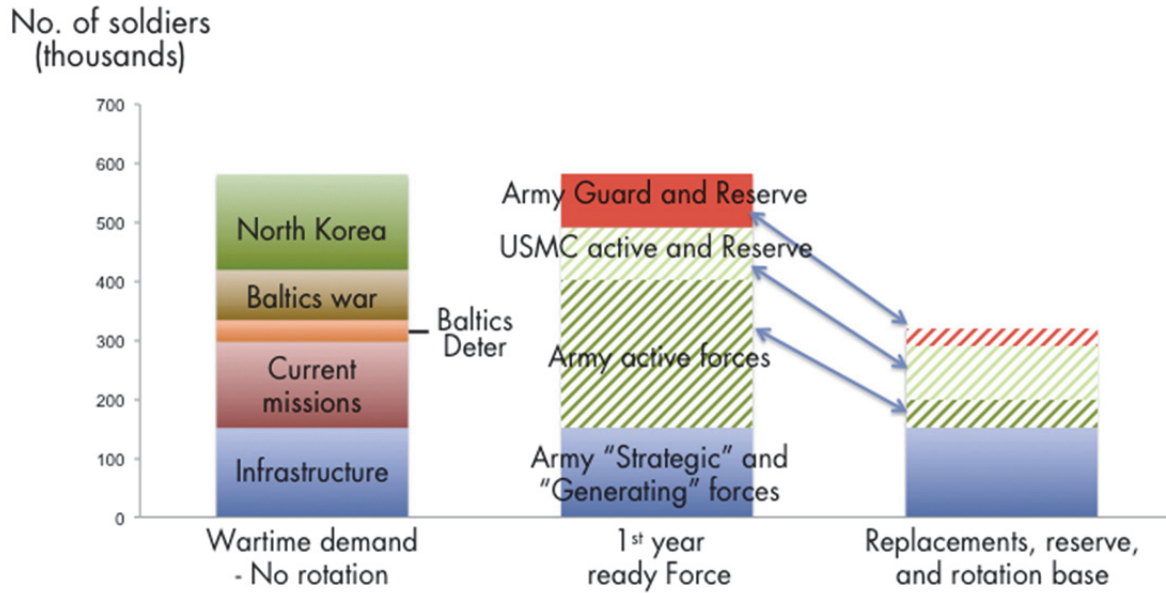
No. of soldiers
(thousands)

700
600
500
400
300
200
100
0

North Korea
Baltics war
Baltics Deter
Current missions
Infrastructure

Army Guard and Reserve
USMC active and Reserve
Army active forces
Army "Strategic" and "Generating" forces

Wartime demand - No rotation

1st year ready Force

Replacements, reserve, and rotation base